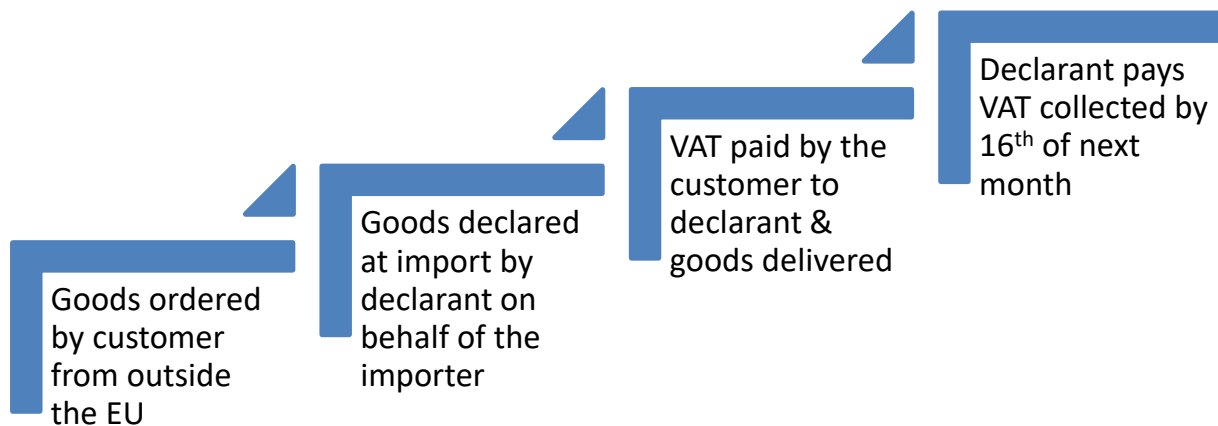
Goods ordered by customer from outside the EU

Goods declared at import by declarant on behalf of the importer

VAT paid by the customer to declarant & goods delivered

Declarant pays VAT collected by 16$^{th}$ of next month